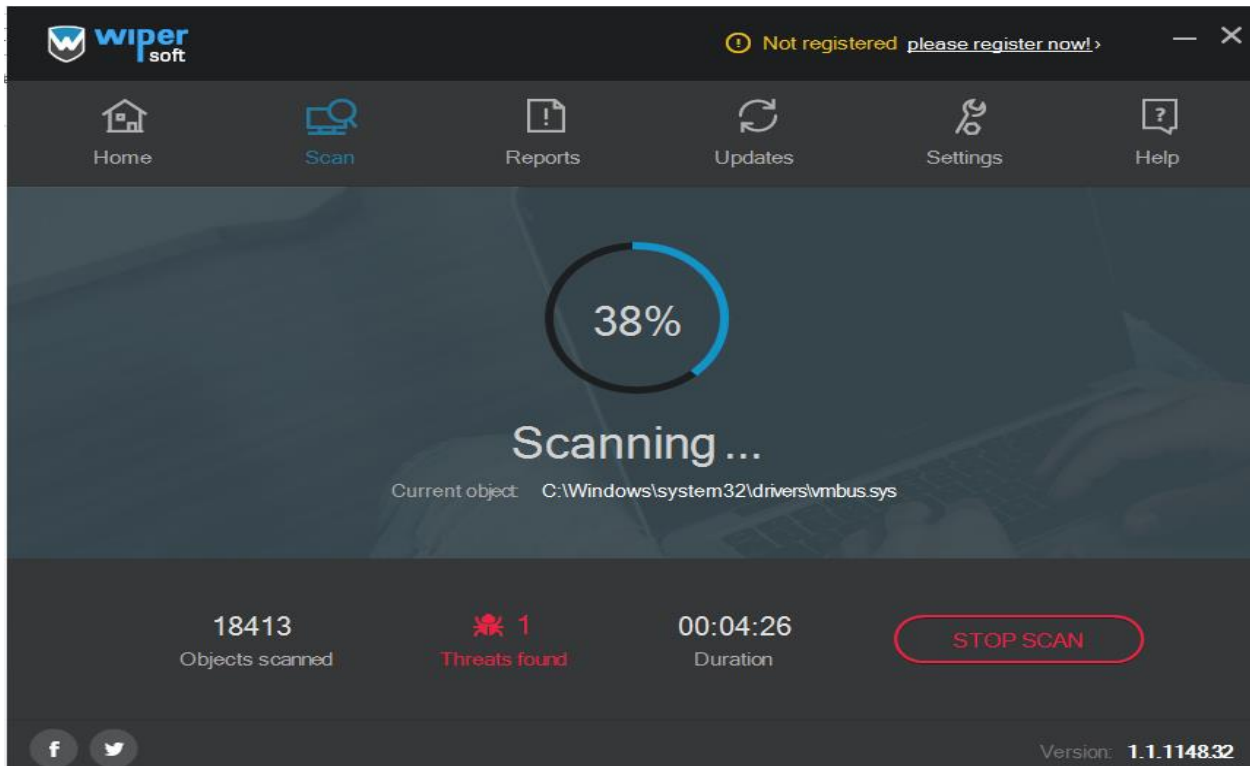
wiper soft

Not registered please register now! ›

Home
Scan
Reports
Updates
Settings
Help

38%

Scanning ...

Current object C:\Windows\system32\drivers\vmbus.sys

18413
Objects scanned

1
Threats found

00:04:26
Duration

STOP SCAN

f

Version: 1.1.1148.32